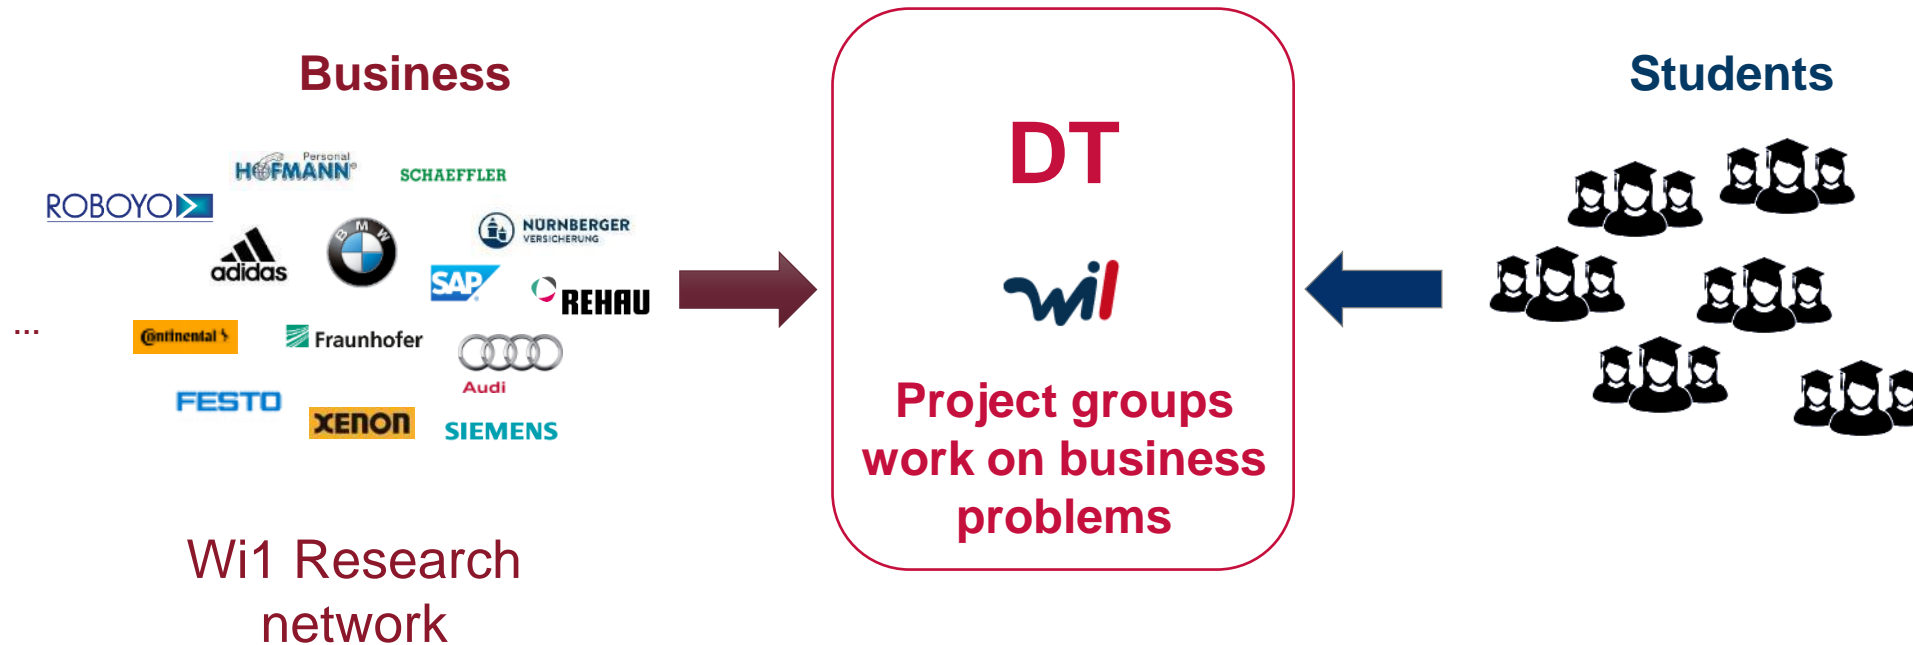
Business

Personal HOFMANN SCHAEFFLER ROBOYO NÜRNBERGER VERSICHERUNG adidas BMW SAP REHAU ... Continental Fraunhofer Audi FESTO XENON SIEMENS

Wi1 Research network

DT

wi

Project groups work on business problems

Students